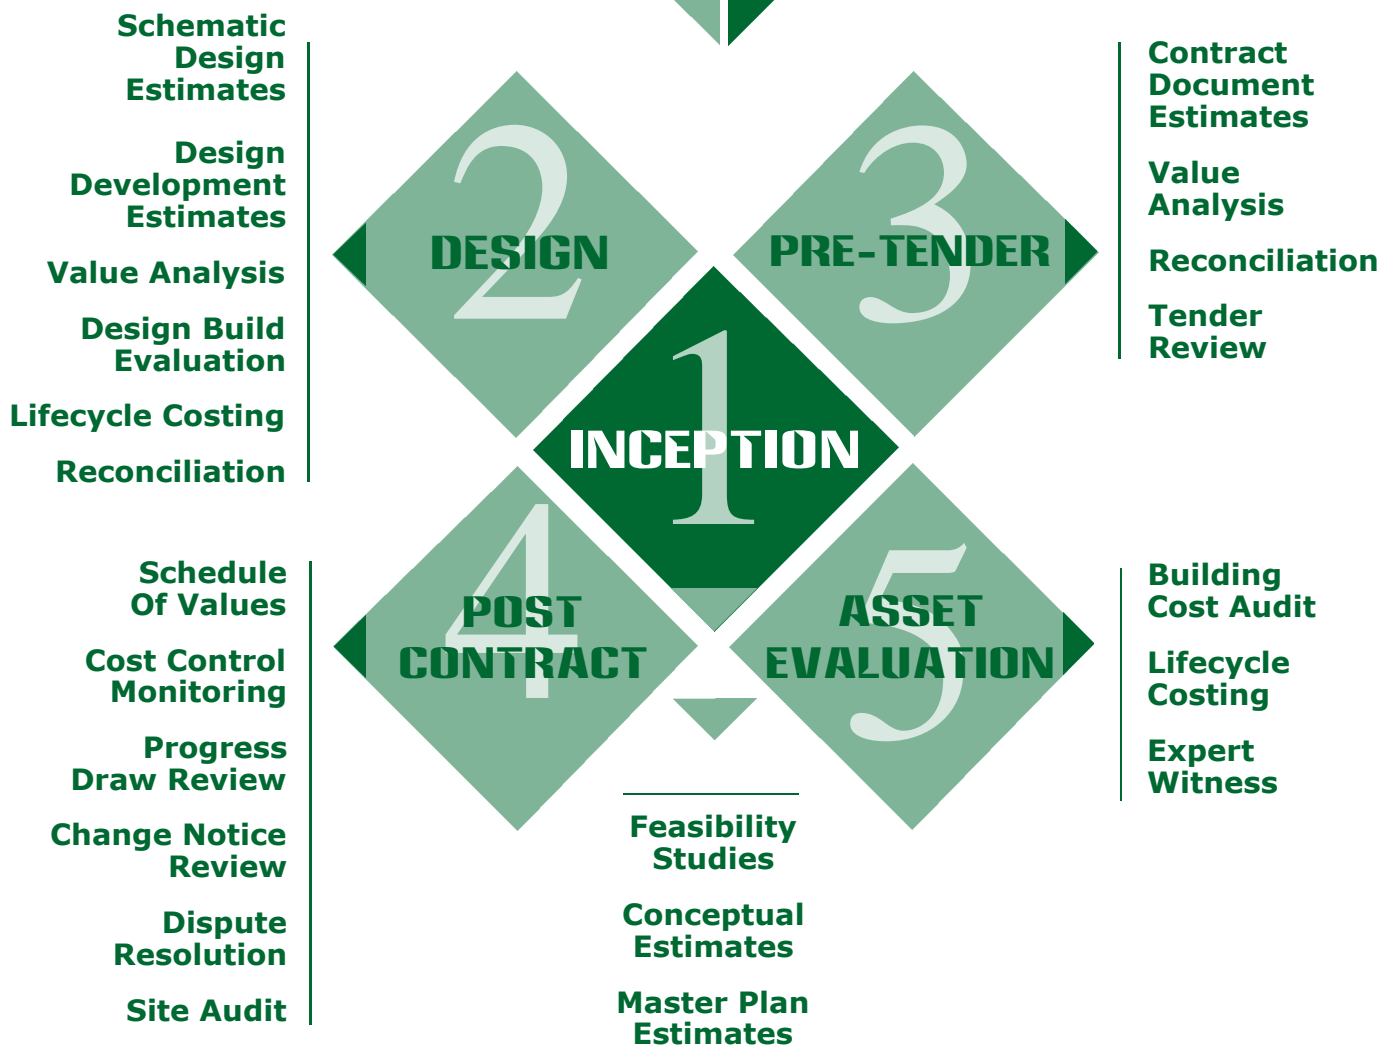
Schematic Design Estimates

Design Development Estimates

Value Analysis

Design Build Evaluation

Lifecycle Costing

Reconciliation

2
DESIGN

3
PRE-TENDER

Contract Document Estimates

Value Analysis

Reconciliation

Tender Review

1
INCEPTION

4
POST CONTRACT

5
ASSET EVALUATION

Schedule Of Values

Cost Control Monitoring

Progress Draw Review

Change Notice Review

Dispute Resolution

Site Audit

Building Cost Audit

Lifecycle Costing

Expert Witness

Feasibility Studies

Conceptual Estimates

Master Plan Estimates